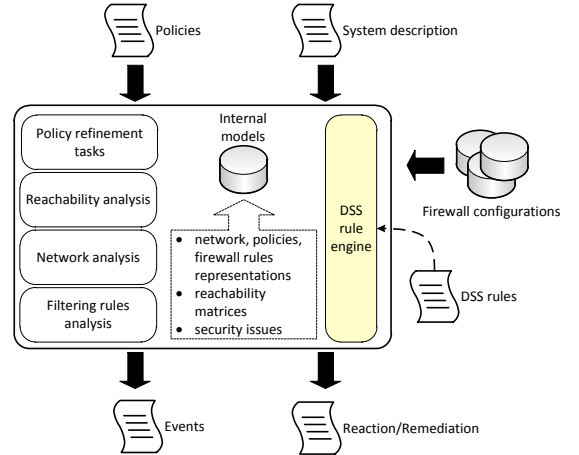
Policies

System description

Policy refinement tasks

Reachability analysis

Network analysis

Filtering rules analysis

Internal models

- network, policies, firewall rules representations
- reachability matrices
- security issues

DSS rule engine

Firewall configurations

DSS rules

Events

Reaction/Remediation